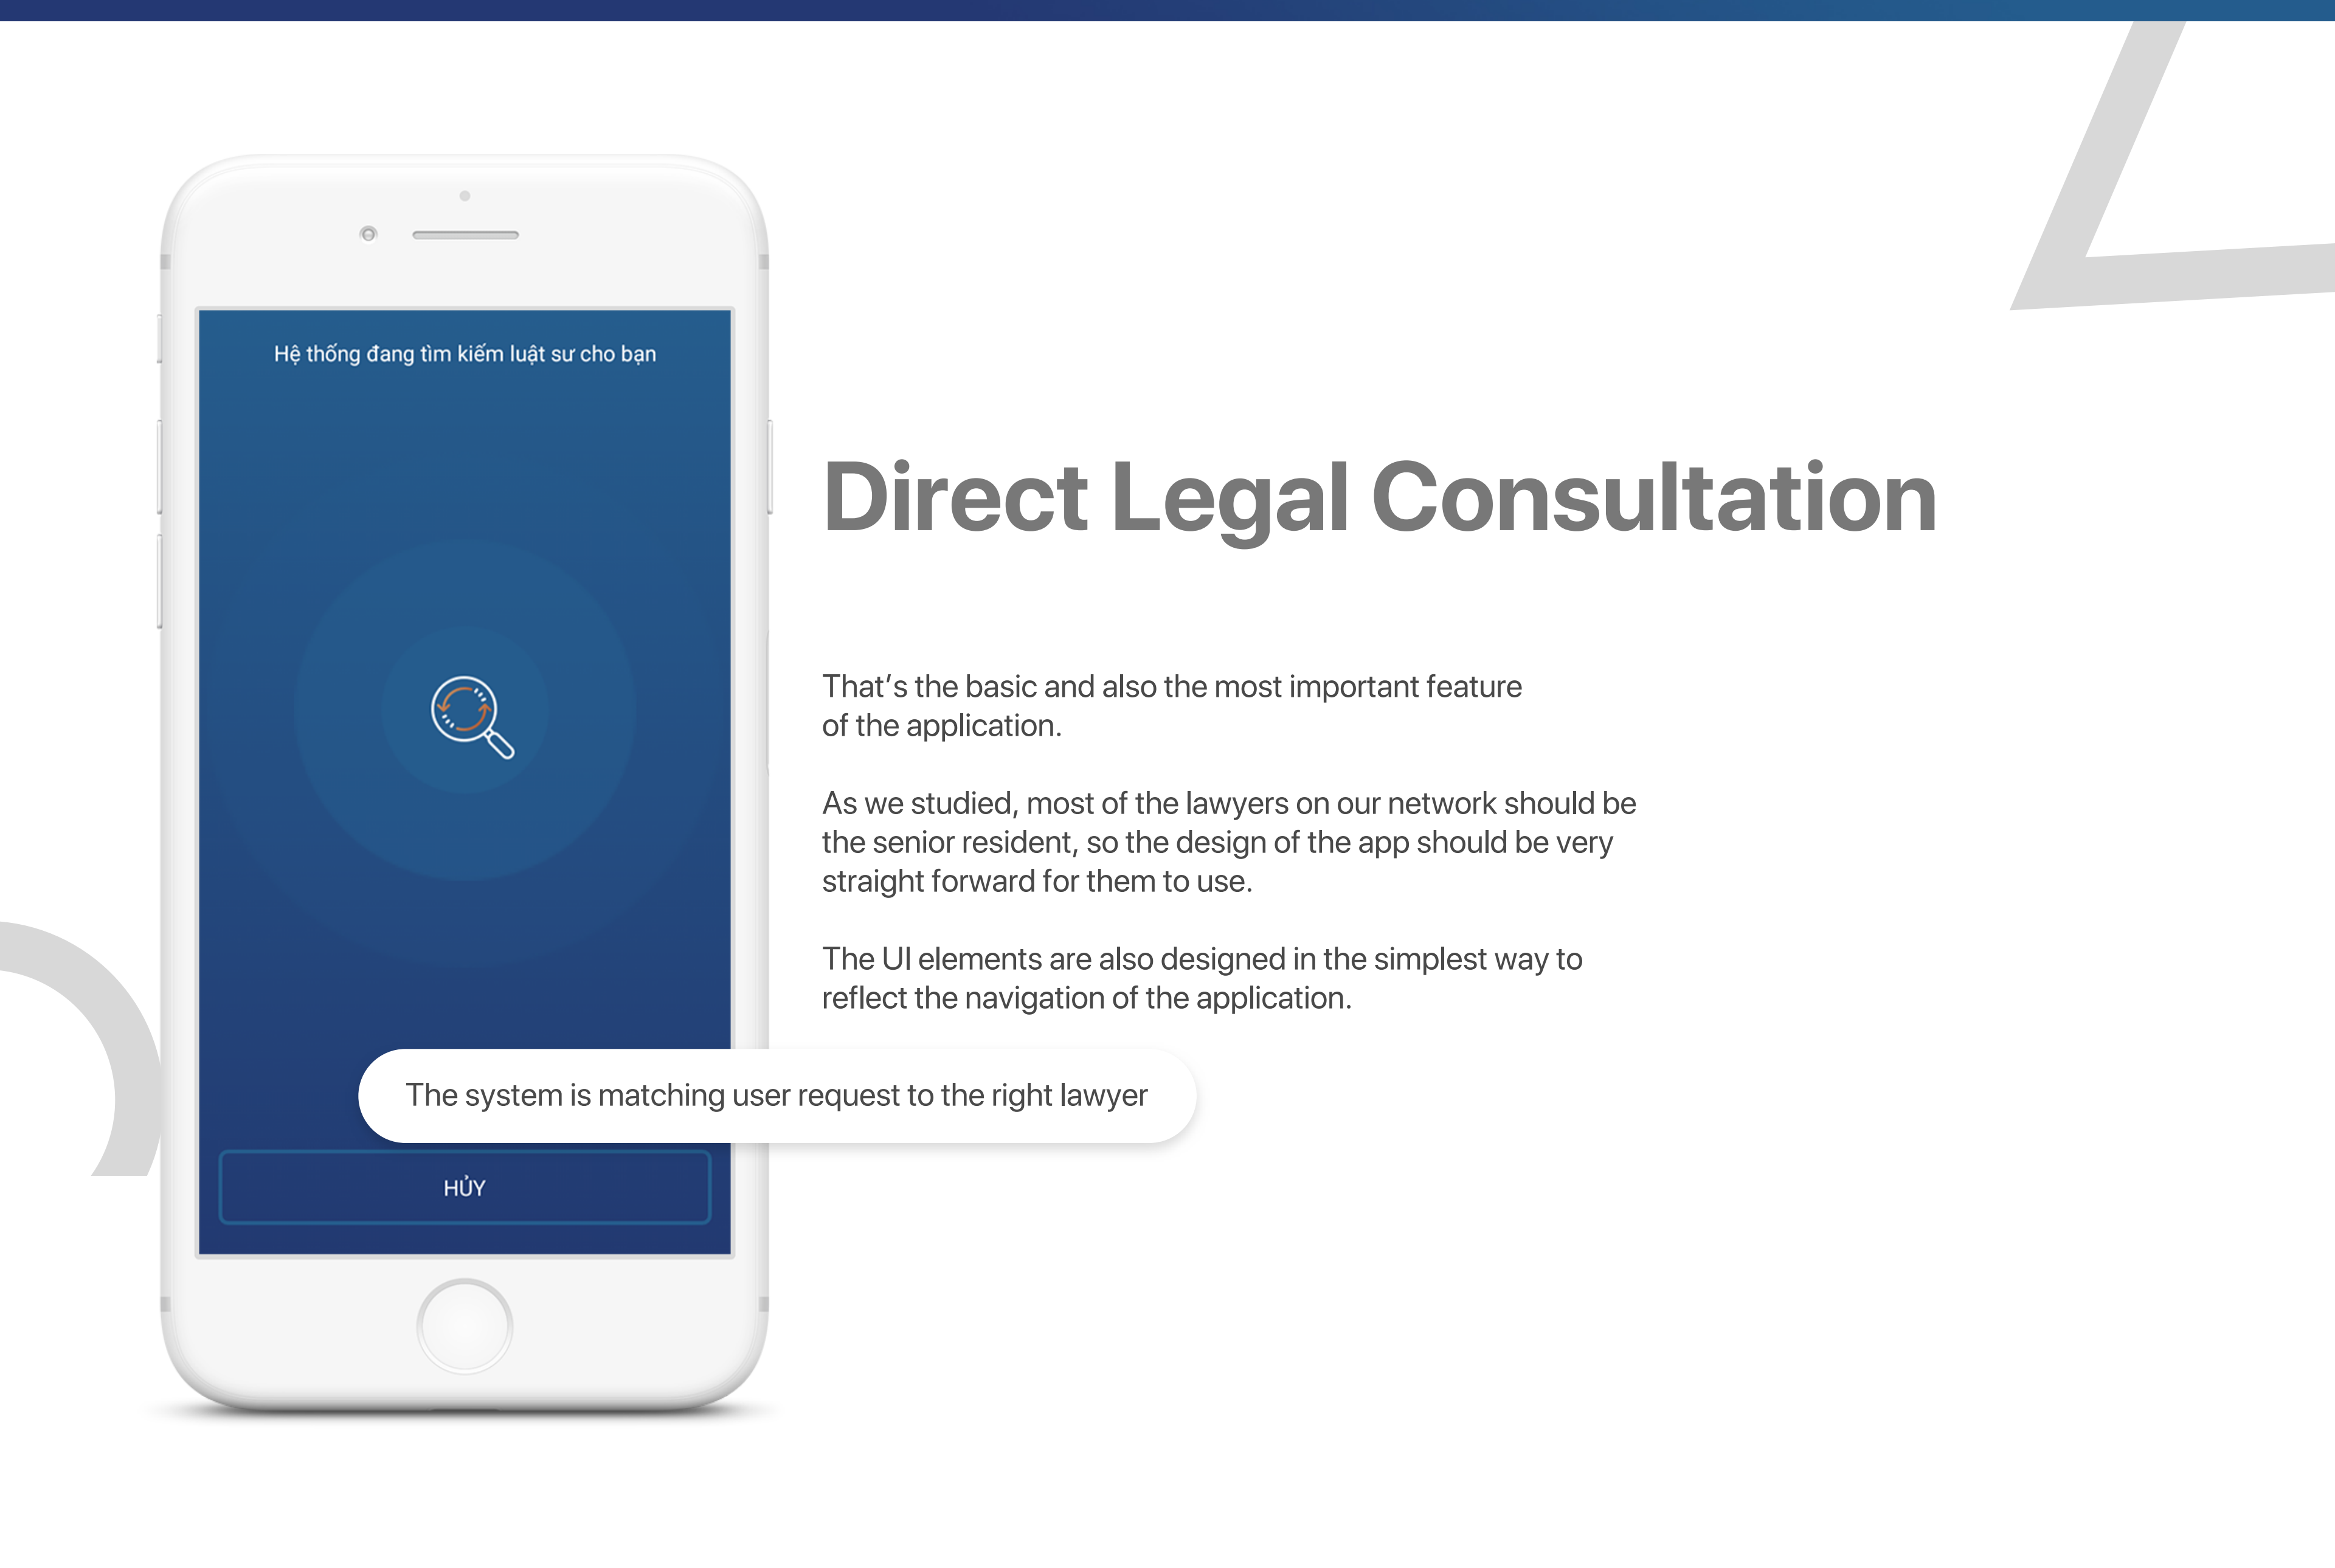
Hệ thống đang tìm kiếm luật sư cho bạn

The system is matching user request to the right lawyer

HỦY

Direct Legal Consultation

That's the basic and also the most important feature of the application.

As we studied, most of the lawyers on our network should be the senior resident, so the design of the app should be very straight forward for them to use.

The UI elements are also designed in the simplest way to reflect the navigation of the application.